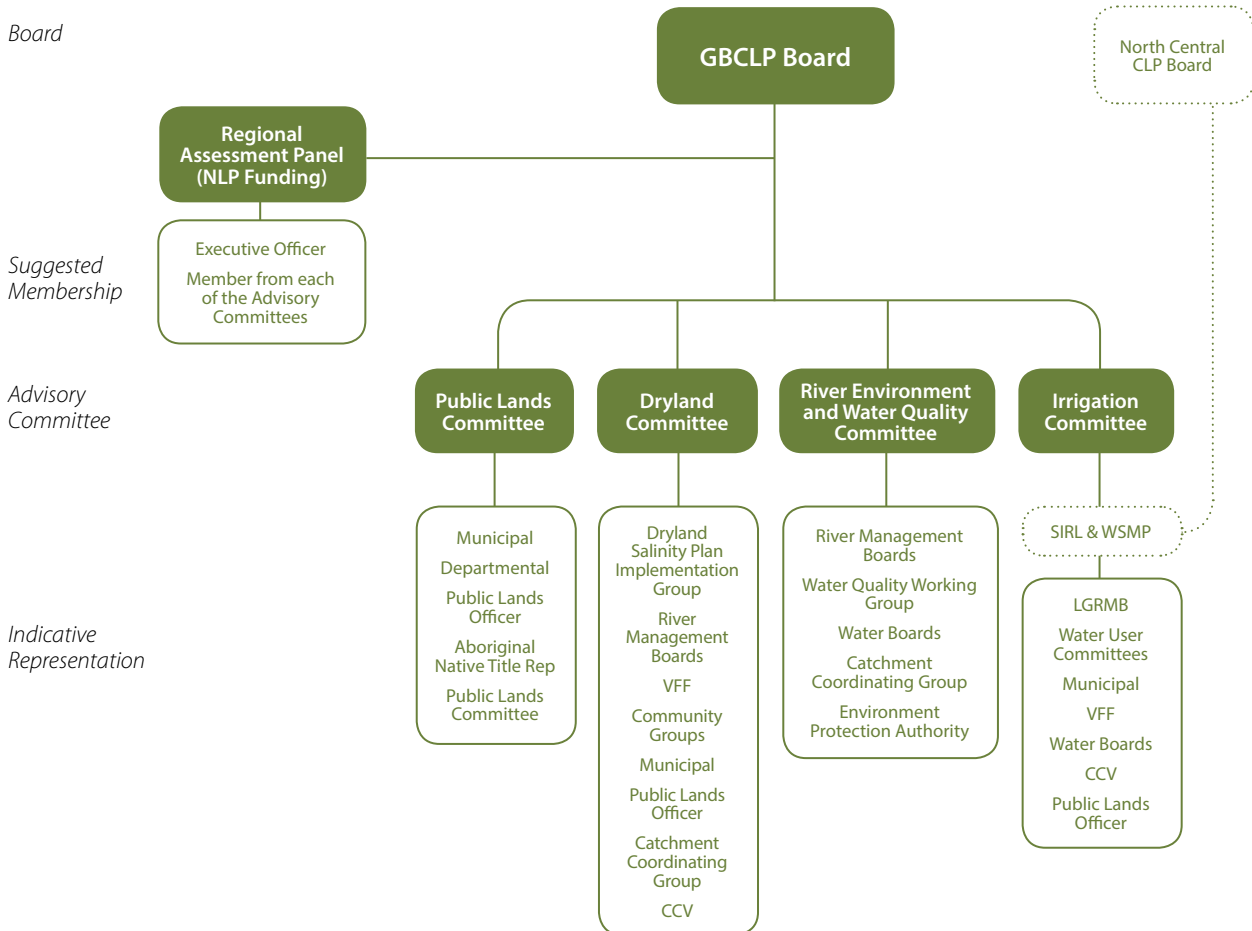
Board

GBCLP Board

North Central CLP Board

Regional Assessment Panel (NLP Funding)

Executive Officer

Member from each of the Advisory Committees

Suggested Membership

Advisory Committee

Public Lands Committee

Dryland Committee

River Environment and Water Quality Committee

Irrigation Committee

Indicative Representation

Municipal

Departmental

Public Lands Officer

Aboriginal Native Title Rep

Public Lands Committee

Dryland Salinity Plan Implementation Group

River Management Boards

VFF

Community Groups

Municipal

Public Lands Officer

Catchment Coordinating Group

CCV

River Management Boards

Water Quality Working Group

Water Boards

Catchment Coordinating Group

Environment Protection Authority

SIRL & WSMP

LGRMB

Water User Committees

Municipal

VFF

Water Boards

CCV

Public Lands Officer